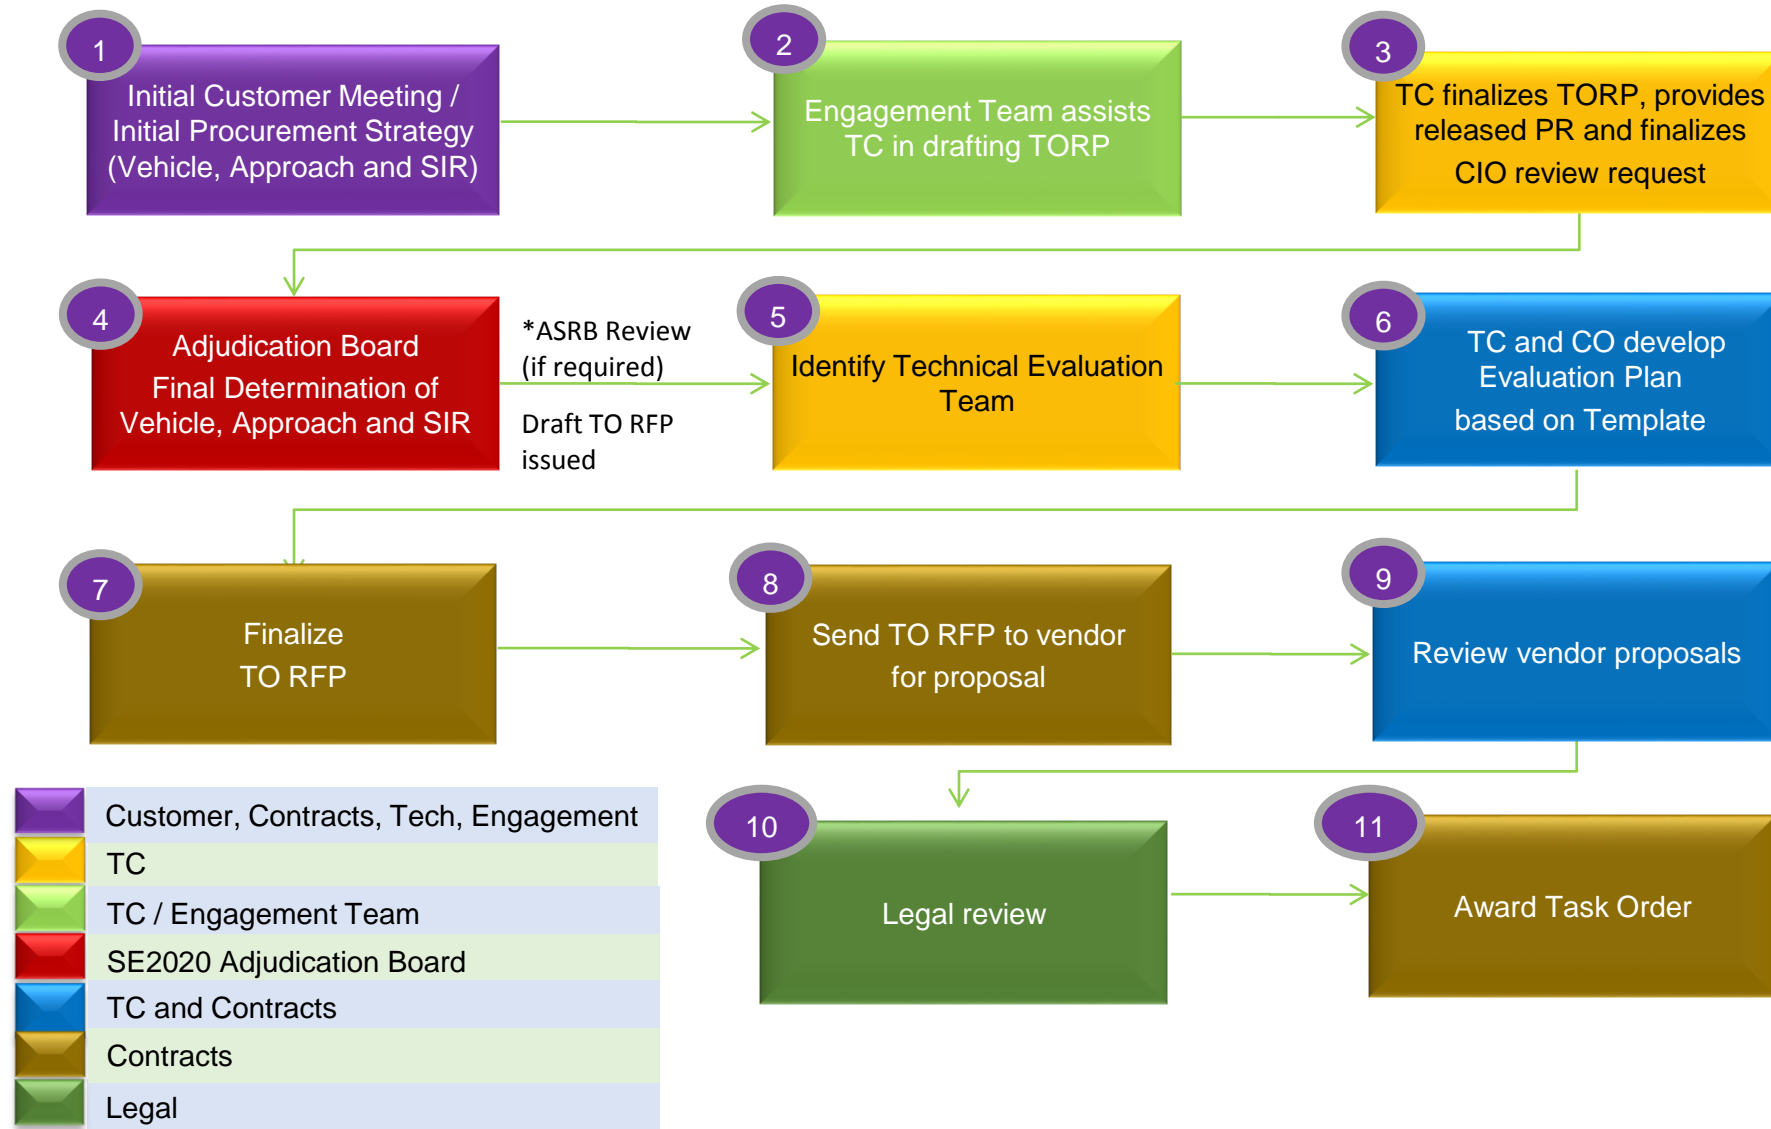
1
Initial Customer Meeting / Initial Procurement Strategy (Vehicle, Approach and SIR)

2
Engagement Team assists TC in drafting TORP

3
TC finalizes TORP, provides released PR and finalizes CIO review request

4
Adjudication Board Final Determination of Vehicle, Approach and SIR

*ASRB Review (if required)

Draft TO RFP issued

5
Identify Technical Evaluation Team

6
TC and CO develop Evaluation Plan based on Template

7
Finalize TO RFP

8
Send TO RFP to vendor for proposal

9
Review vendor proposals

10
Legal review

11
Award Task Order

Customer, Contracts, Tech, Engagement
TC
TC / Engagement Team
SE2020 Adjudication Board
TC and Contracts
Contracts
Legal